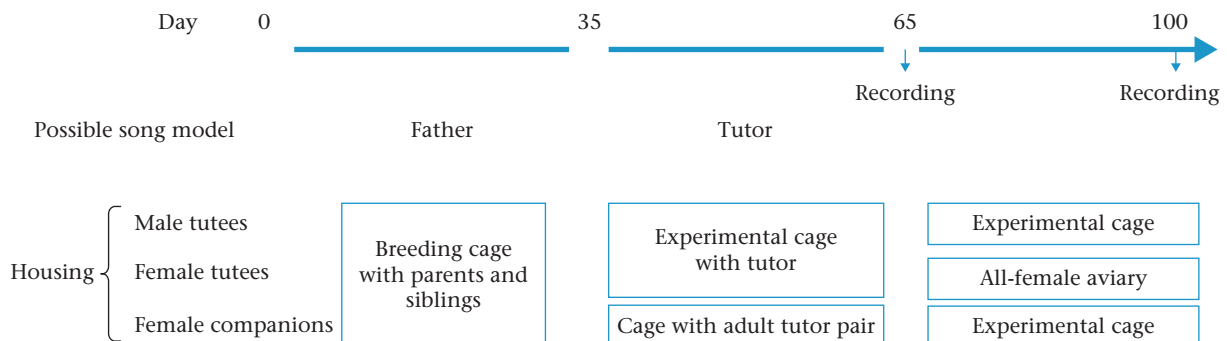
Day 0 35 65 100

Recording Recording

Possible song model Father Tutor

Housing

Male tutees

Female tutees

Female companions

Breeding cage with parents and siblings

Experimental cage with tutor

Cage with adult tutor pair

Experimental cage

All-female aviary

Experimental cage